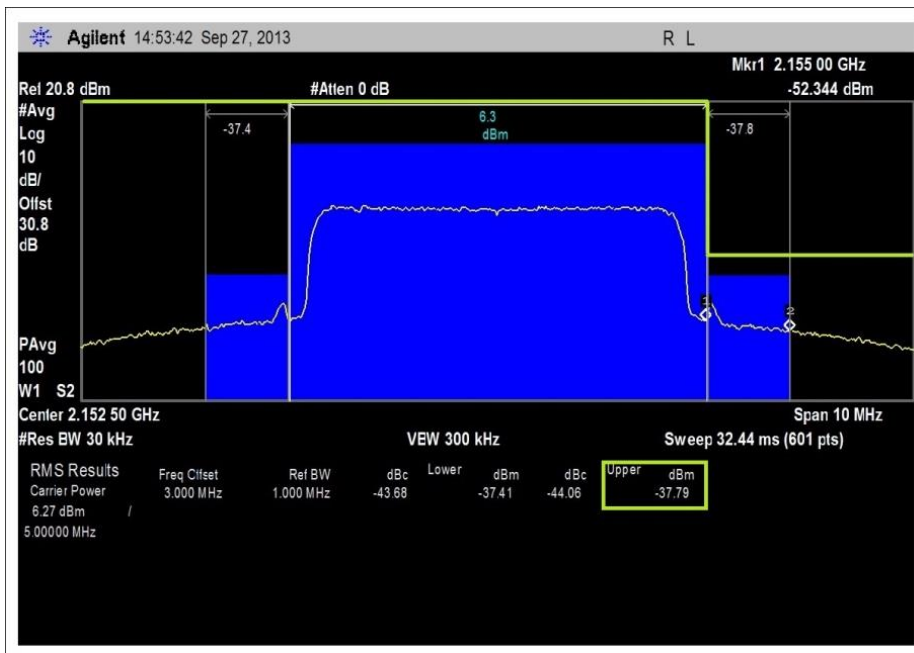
Agilent 14:53:42 Sep 27, 2013

R L

Mkr1 2.155 00 GHz

Ref 20.8 dBm

#Atten 0 dB

-52.344 dBm

#Avg

Log

10

dB/

Offst

30.8

dB

-37.4

6.3

dBm

-37.8

1

2

PAvg

100

W1 S2

Center 2.152 50 GHz

Span 10 MHz

#Res BW 30 kHz

VBW 300 kHz

Sweep 32.44 ms (601 pts)

RMS Results

Carrier Power

6.27 dBm /

5.00000 MHz

| Freq Offset | Ref BW | dBc | Lower dBm | dBc | Upper dBm |
|---|---|---|---|---|---|
| 3.000 MHz | 1.000 MHz | -43.68 | -37.41 | -44.06 | -37.79 |